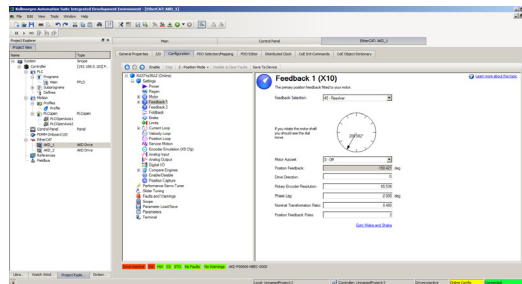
Kollmorgen Automation Suite Integrated Development Environment - [EtherCAT: AKD_1]

File Edit View Tools Window Help

Main | Control Panel | EtherCAT: AKD_1

Project Explorer

Project View

| Name | Type |
|---|---|
| System | Simple |
| Controller | [192.168.0.10] PL |
| PLC | |
| Programs | |
| Main | PFLD |
| Subprograms | |
| Defines | |
| Motion | |
| Profiles | |
| Profile | |
| PLCopen | PLCopen |
| PLCopenAxis1 | |
| PLCopenAxis2 | |
| Control Panel | Panel |
| HMI Onboard | |
| EtherCAT | |
| AKD_1 | AKD Drive |
| AKD_2 | AKD Drive |
| References | |
| Feedback | |

General Properties | I/O | Configuration | PDO Selection/Mapping | PDO Editor | Distributed Clock | CoE Init Commands | CoE Object Dictionary

Enable | Stop | 0 - Position Mode | Disable & Clear Faults | Save To Device

AKD-x (Online)
Settings
Power
Regen
Motor
Feedback 1
Feedback 2
Feedback 3
Brakes
Limits
Current Loop
Velocity Loop
Position Loop
Service Motion
Encoder Emulation (X9 Cfg)
Analog Input
Analog Output
Digital I/O
Compare Engines
Enable/Disable
Position Capture
Performance Servo Tuner
Slider Tuning
Faults and Warnings
Scope
Parameter Load/Save
Parameters
Terminal

Feedback 1 (X10)

The primary position feedback fitted to your motor.

Learn more about this topic

Feedback Selection: 40 - Resolver

If you rotate the motor shaft you should see the dial move.

Motor Autoset: 0 - Off

Position Feedback: 180.420 deg

Drive Direction: 0

Primary Encoder Resolution: 65,536

Phase Lag: 2.000 deg

Nominal Transformation Ratio: 0.460

Position Feedback Poles: 2

Gain Wake and Shake

Disconnected | 0V | ON | IDLE | No Warnings | AKD-P00606-NBEC-0000

Library | Watch Wind | Project Explo | Dictiona

Local: UnsavedProject1 | Controller: UnsavedProject1 | Drive inactive | Online Config | Connected